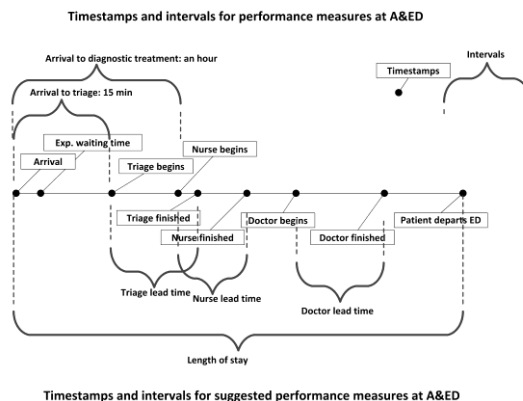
Timestamps and intervals for performance measures at A&ED

Arrival to diagnostic treatment: an hour

Intervals

Timestamps

Arrival to triage: 15 min

Exp. waiting time

Nurse begins

Arrival

Triage begins

Triage finished

Doctor begins

Doctor finished

Patient departs ED

Nurse finished

Triage lead time

Nurse lead time

Doctor lead time

Length of stay

Timestamps and intervals for suggested performance measures at A&ED